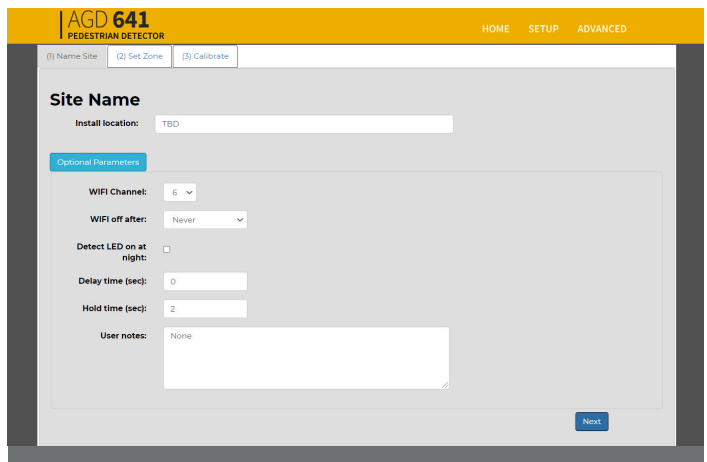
AGD 641
PEDESTRIAN DETECTOR

HOME SETUP ADVANCED

(1) Name Site (2) Set Zone (3) Calibrate

Site Name

Install location: TBD

Optional Parameters

WIFI Channel: 6

WIFI off after: Never

Detect LED on at night:

Delay time (sec): 0

Hold time (sec): 2

User notes: None

Next